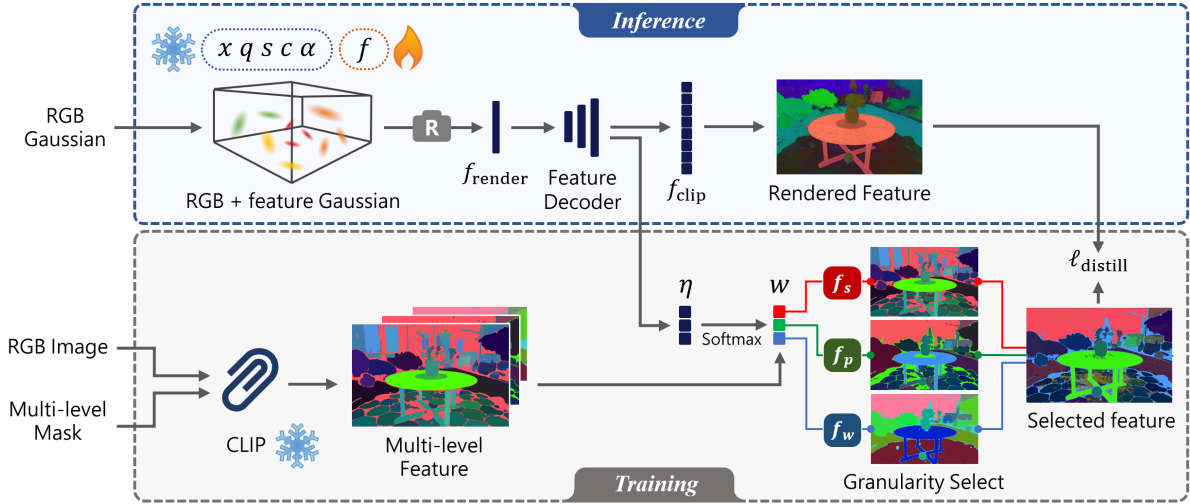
Inference

$x\ q\ s\ c\ \alpha$

$f$

RGB Gaussian

R

RGB + feature Gaussian

$f_{\text{render}}$

Feature Decoder

$f_{\text{clip}}$

Rendered Feature

$\ell_{\text{distill}}$

$\eta$

$w$

Softmax

$f_s$

$f_p$

$f_w$

RGB Image

Multi-level Mask

CLIP

Multi-level Feature

Granularity Select

Selected feature

Training